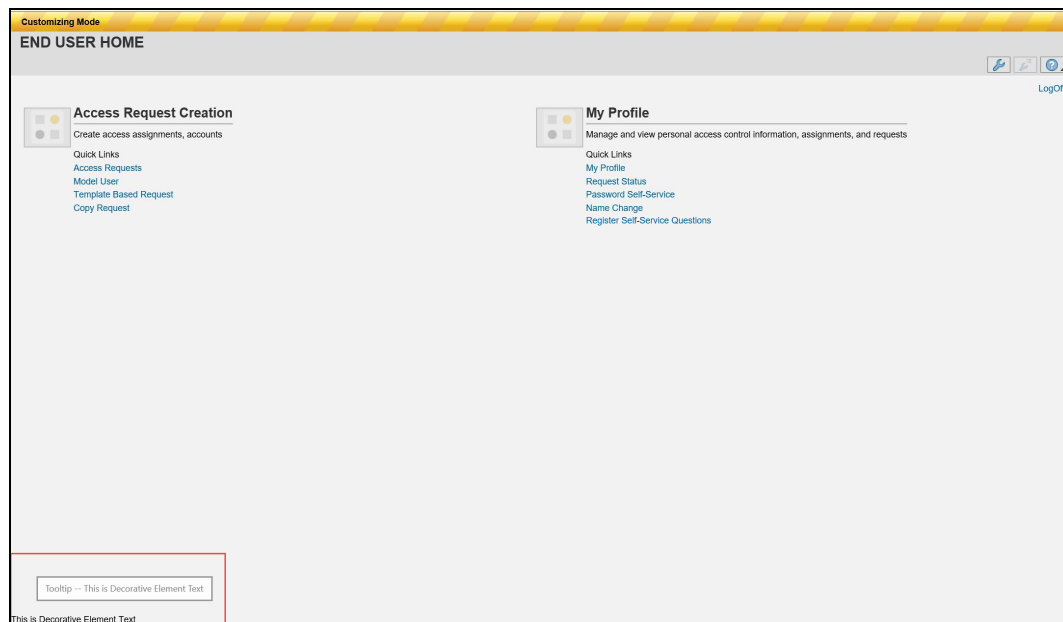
Customizing Mode

END USER HOME

LogOf

Access Request Creation

Create access assignments, accounts

Quick Links
Access Requests
Model User
Template Based Request
Copy Request

My Profile

Manage and view personal access control information, assignments, and requests

Quick Links
My Profile
Request Status
Password Self-Service
Name Change
Register Self-Service Questions

Tooltip -- This is Decorative Element Text

This is Decorative Element Text